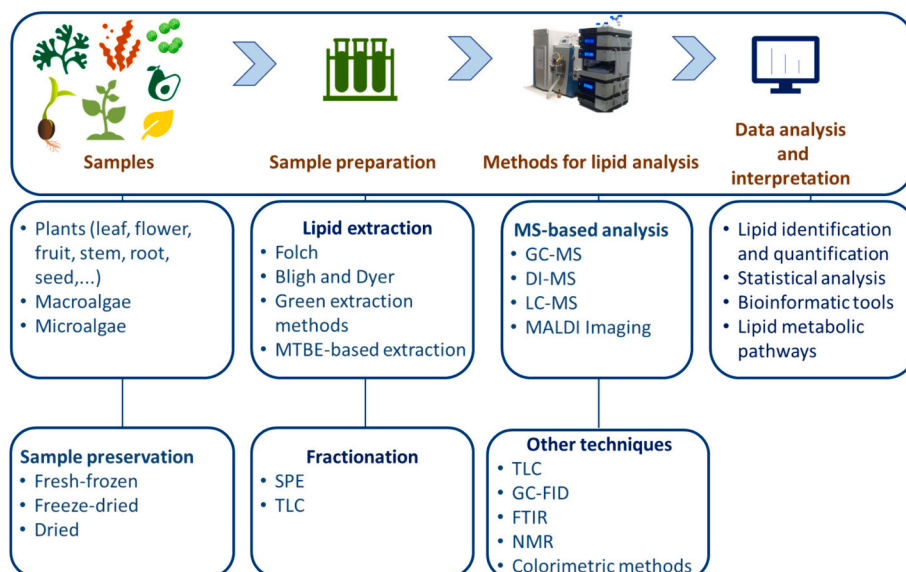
Samples

Sample preparation

Methods for lipid analysis

Data analysis and interpretation

• Plants (leaf, flower, fruit, stem, root, seed,...)
• Macroalgae
• Microalgae

Lipid extraction
• Folch
• Bligh and Dyer
• Green extraction methods
• MTBE-based extraction

MS-based analysis
• GC-MS
• DI-MS
• LC-MS
• MALDI Imaging

• Lipid identification and quantification
• Statistical analysis
• Bioinformatic tools
• Lipid metabolic pathways

Sample preservation
• Fresh-frozen
• Freeze-dried
• Dried

Fractionation
• SPE
• TLC

Other techniques
• TLC
• GC-FID
• FTIR
• NMR
• Colorimetric methods